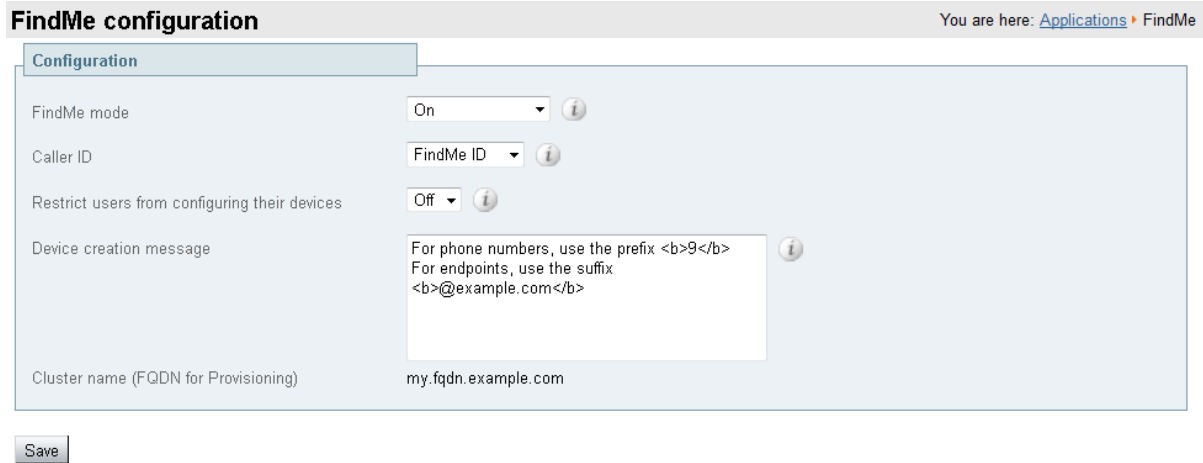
FindMe configuration

You are here: Applications ▸ FindMe

Configuration

FindMe mode
On

Caller ID
FindMe ID

Restrict users from configuring their devices
Off

Device creation message
For phone numbers, use the prefix <b>9</b>
For endpoints, use the suffix <b>@example.com</b>

Cluster name (FQDN for Provisioning)
my.fqdn.example.com

Save